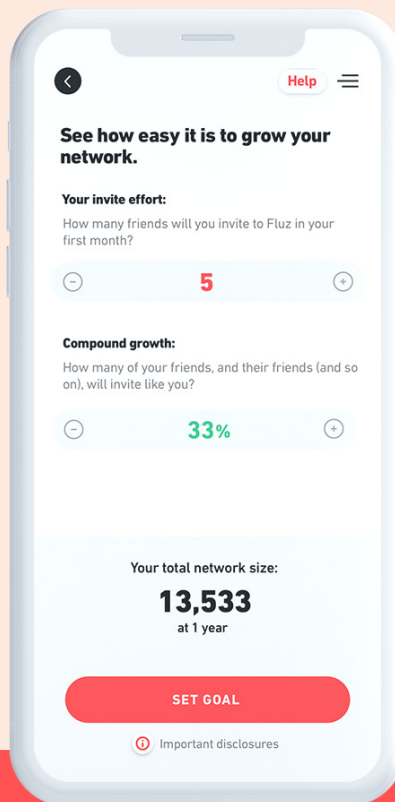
Help

See how easy it is to grow your network.

Your invite effort:

How many friends will you invite to Fluz in your first month?

5

Compound growth:

How many of your friends, and their friends (and so on), will invite like you?

33%

Your total network size:

13,533

at 1 year

SET GOAL

Important disclosures